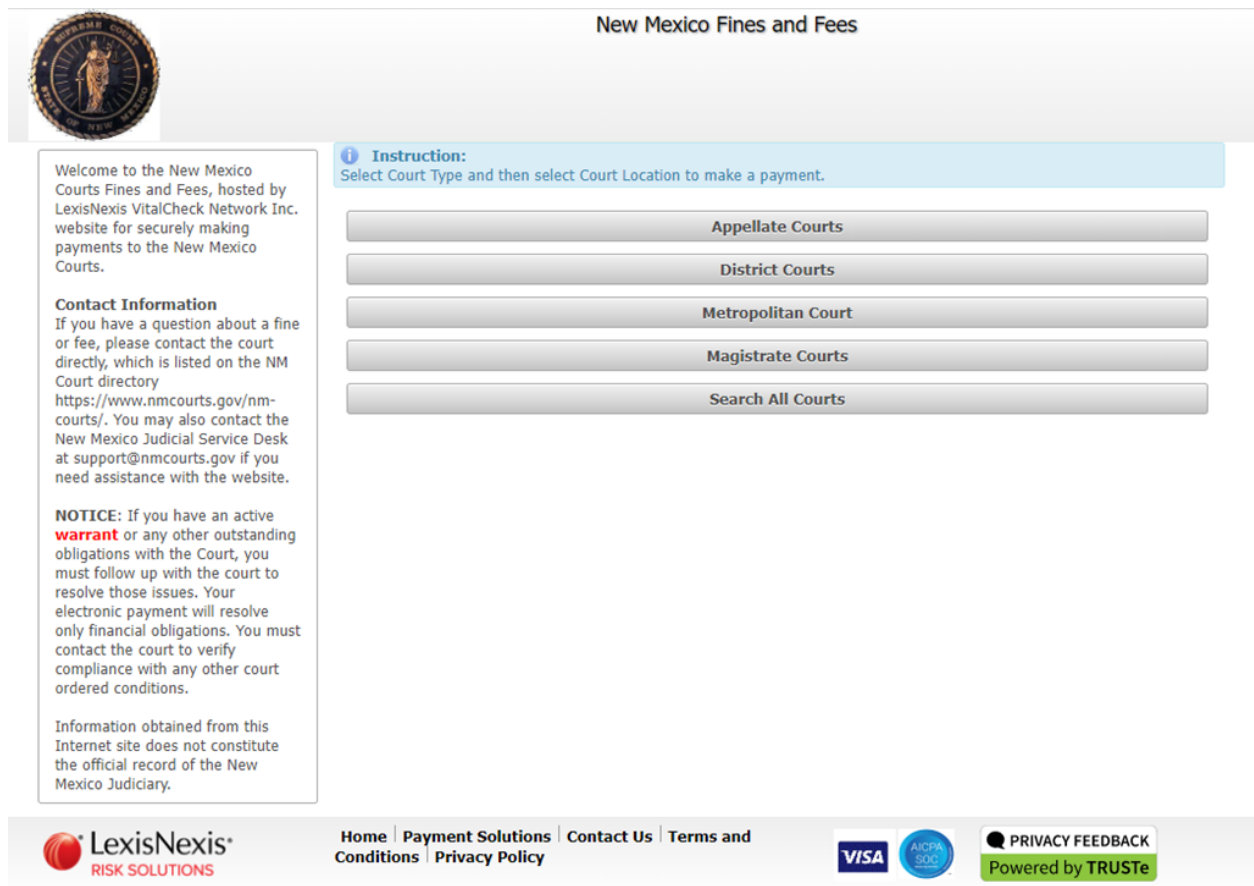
SUPREME COURT STATE OF NEW MEXICO

New Mexico Fines and Fees

Welcome to the New Mexico Courts Fines and Fees, hosted by LexisNexis VitalCheck Network Inc. website for securely making payments to the New Mexico Courts.

**Contact Information**
If you have a question about a fine or fee, please contact the court directly, which is listed on the NM Court directory https://www.nmcourts.gov/nm-courts/. You may also contact the New Mexico Judicial Service Desk at support@nmcourts.gov if you need assistance with the website.

**NOTICE**: If you have an active **warrant** or any other outstanding obligations with the Court, you must follow up with the court to resolve those issues. Your electronic payment will resolve only financial obligations. You must contact the court to verify compliance with any other court ordered conditions.

Information obtained from this Internet site does not constitute the official record of the New Mexico Judiciary.

**Instruction:**
Select Court Type and then select Court Location to make a payment.

Appellate Courts

District Courts

Metropolitan Court

Magistrate Courts

Search All Courts

LexisNexis® RISK SOLUTIONS

Home | Payment Solutions | Contact Us | Terms and Conditions | Privacy Policy

VISA AICPA SOC

PRIVACY FEEDBACK
Powered by TRUSTe